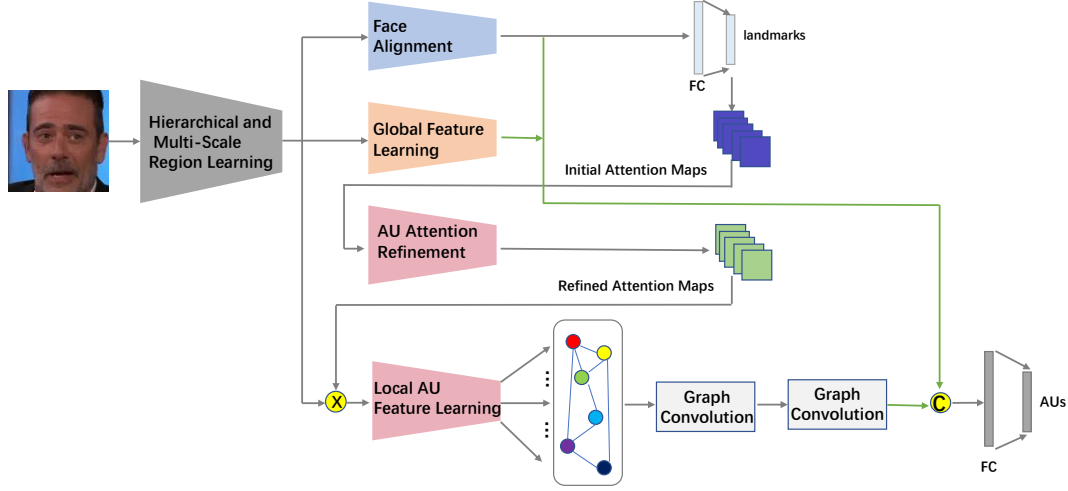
Face Alignment

landmarks

FC

Hierarchical and Multi-Scale Region Learning

Global Feature Learning

Initial Attention Maps

AU Attention Refinement

Refined Attention Maps

X

Local AU Feature Learning

Graph Convolution

Graph Convolution

C

AUs

FC